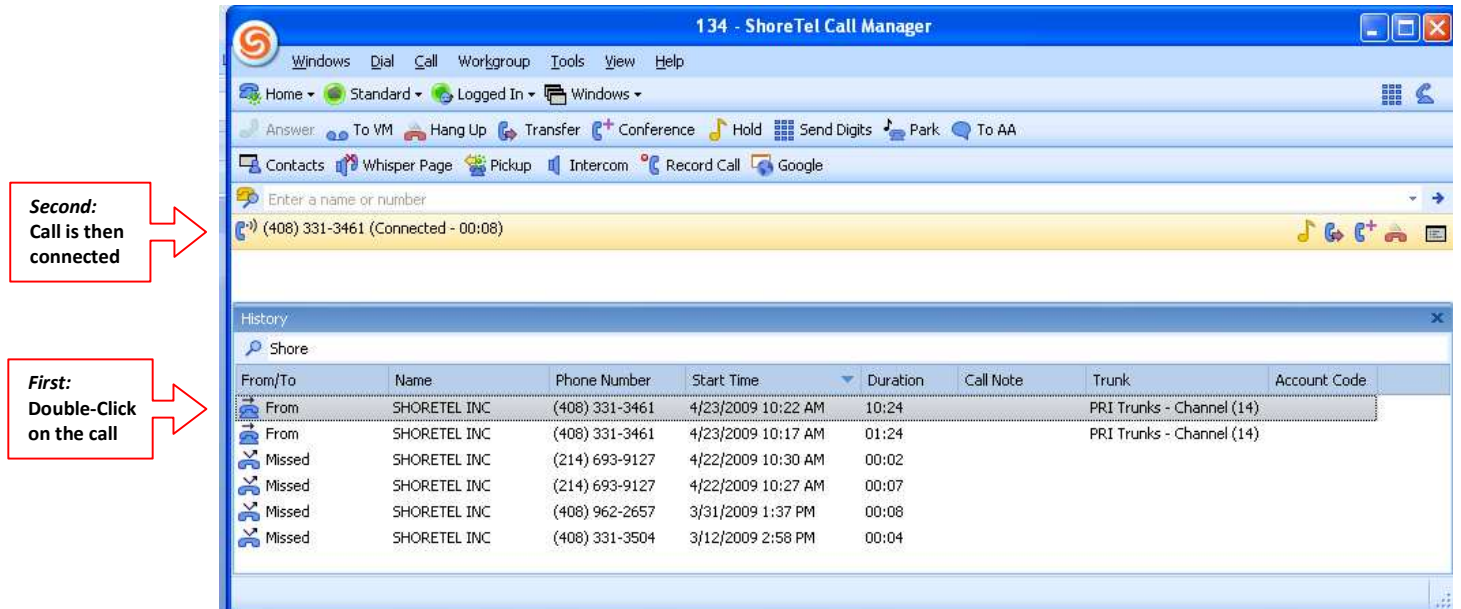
134 - ShoreTel Call Manager

Windows Dial Call Workgroup Tools View Help

Home Standard Logged In Windows

Answer To VM Hang Up Transfer Conference Hold Send Digits Park To AA

Contacts Whisper Page Pickup Intercom Record Call Google

Enter a name or number

*Second:*
**Call is then connected**

(408) 331-3461 (Connected - 00:08)

History

Shore

*First:*
**Double-Click on the call**

| From/To | Name | Phone Number | Start Time | Duration | Call Note | Trunk | Account Code |
|---|---|---|---|---|---|---|---|
| From | SHORETEL INC | (408) 331-3461 | 4/23/2009 10:22 AM | 10:24 | | PRI Trunks - Channel (14) | |
| From | SHORETEL INC | (408) 331-3461 | 4/23/2009 10:17 AM | 01:24 | | PRI Trunks - Channel (14) | |
| Missed | SHORETEL INC | (214) 693-9127 | 4/22/2009 10:30 AM | 00:02 | | | |
| Missed | SHORETEL INC | (214) 693-9127 | 4/22/2009 10:27 AM | 00:07 | | | |
| Missed | SHORETEL INC | (408) 962-2657 | 3/31/2009 1:37 PM | 00:08 | | | |
| Missed | SHORETEL INC | (408) 331-3504 | 3/12/2009 2:58 PM | 00:04 | | | |